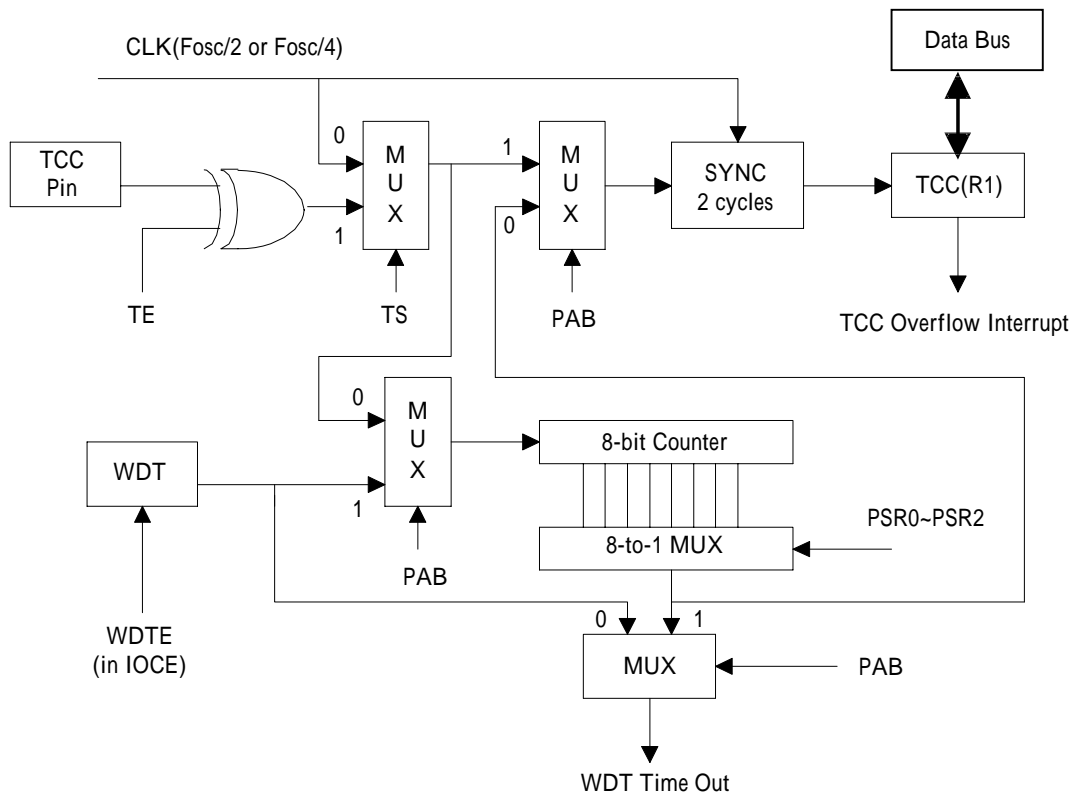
CLK(Fosc/2 or Fosc/4)

Data Bus

TCC Pin

0

M U X

1

1

M U X

0

SYNC 2 cycles

TCC(R1)

TE

TS

PAB

TCC Overflow Interrupt

0

M U X

1

8-bit Counter

WDT

PSR0~PSR2

8-to-1 MUX

PAB

0

1

WDTE (in IOCE)

MUX

PAB

WDT Time Out